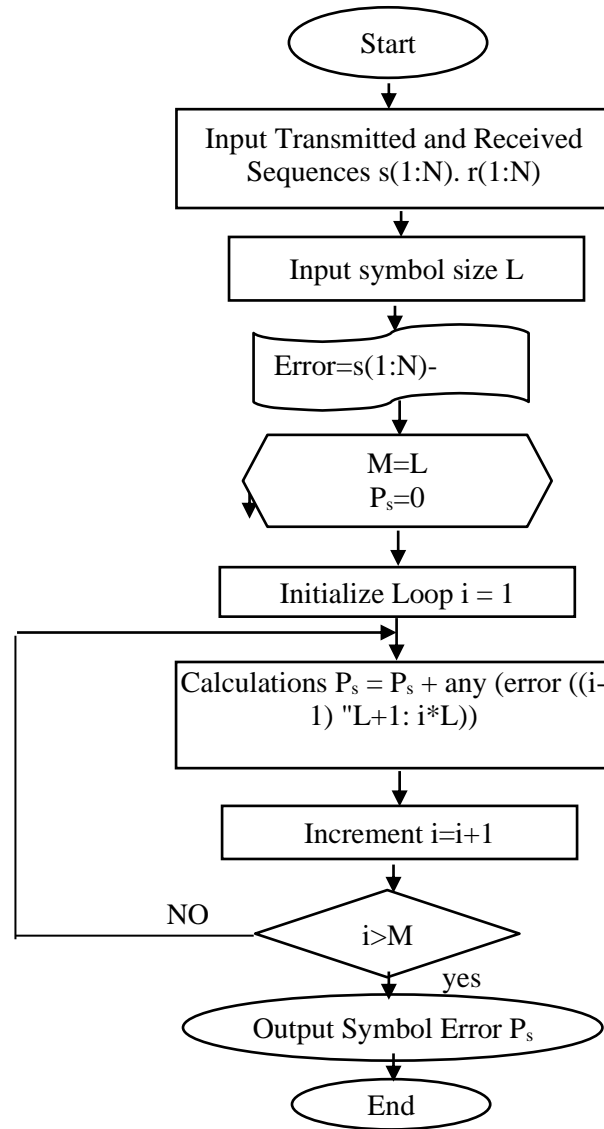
Start

Input Transmitted and Received Sequences s(1:N). r(1:N)

Input symbol size L

Error=s(1:N)-

M=L
$P_s$=0

Initialize Loop i = 1

Calculations $P_s$ = $P_s$ + any (error ((i-1) "L+1: i*L))

Increment i=i+1

NO

i>M

yes

Output Symbol Error $P_s$

End